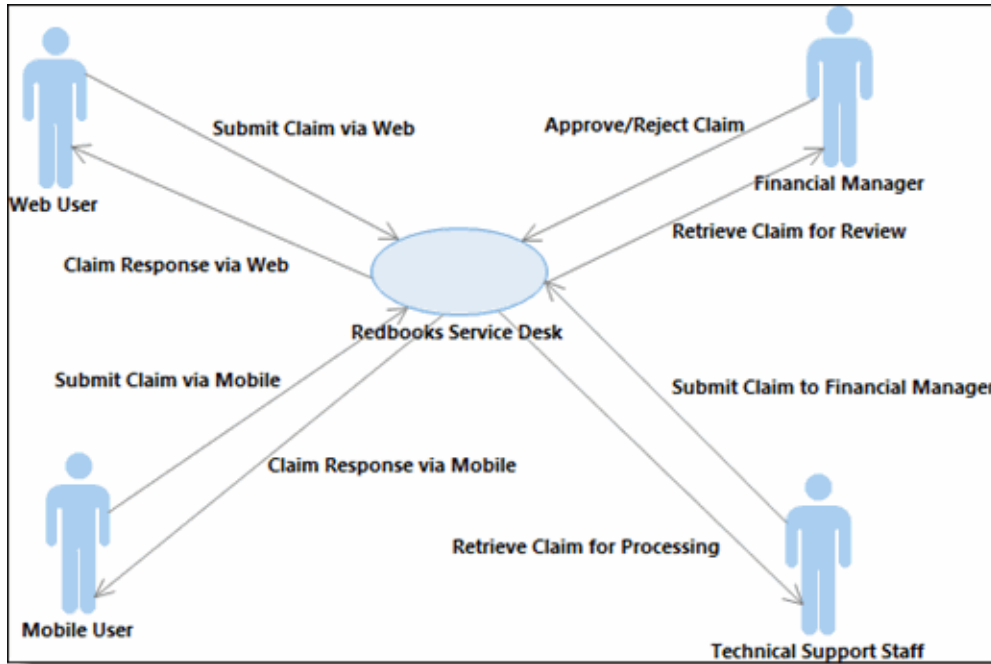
Web User

Submit Claim via Web

Approve/Reject Claim

Financial Manager

Retrieve Claim for Review

Claim Response via Web

Redbooks Service Desk

Submit Claim via Mobile

Submit Claim to Financial Manager

Claim Response via Mobile

Retrieve Claim for Processing

Mobile User

Technical Support Staff